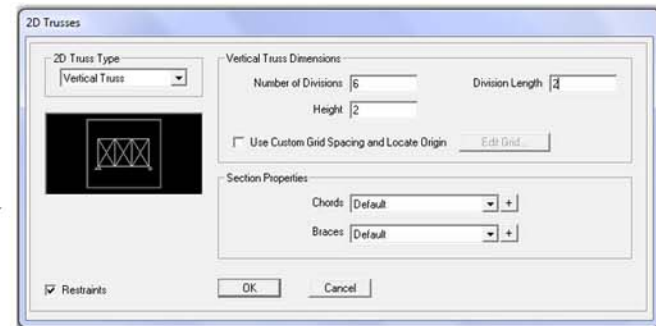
2D Trusses

2D Truss Type
Vertical Truss

Vertical Truss Dimensions
Number of Divisions 6
Division Length 2
Height 2

Use Custom Grid Spacing and Locate Origin
Edit Grid...

Section Properties
Chords Default +
Braces Default +

Restraints

OK
Cancel